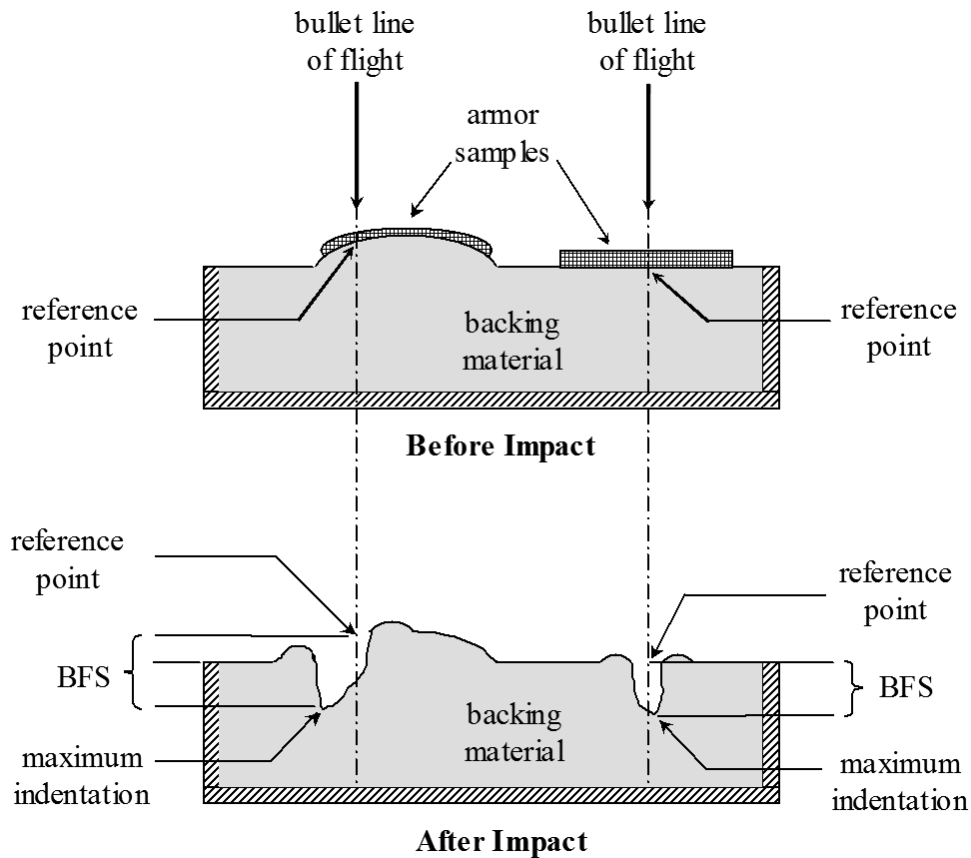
bullet line of flight

bullet line of flight

armor samples

reference point

backing material

reference point

Before Impact

reference point

reference point

BFS

backing material

BFS

maximum indentation

maximum indentation

After Impact